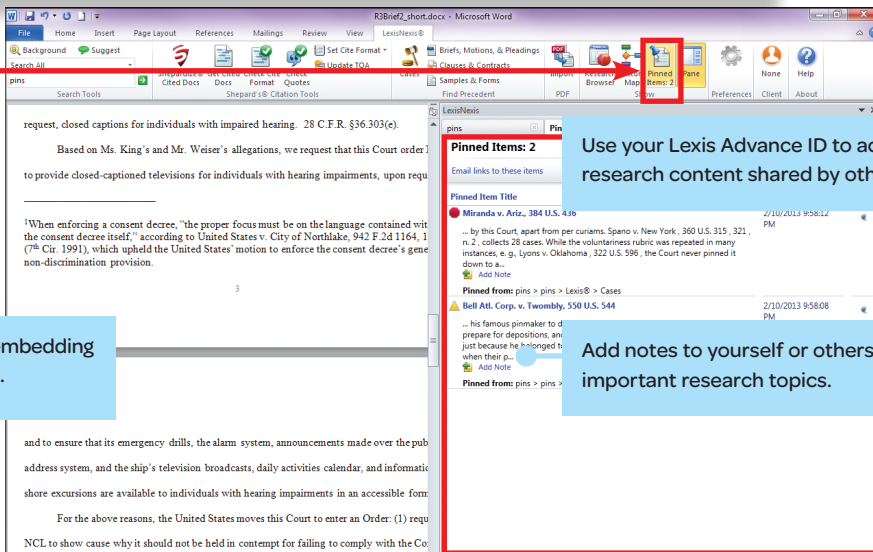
R3Brief2_short.docx - Microsoft Word

File Home Insert Page Layout References Mailings Review View LexisNexis®

Background Suggest
Search All
pins
Search Tools

Shepardize® Cited Docs | Get Cited Docs | Check Cite Format | Check Quotes
Set Cite Format
Update TOA
Shepard's® Citation Tools

Cases
Briefs, Motions, & Pleadings
Clauses & Contracts
Samples & Forms
Find Precedent

Import
PDF

Research Browser | Map | Pinned Items: 2 | Pane
Show

Preferences
None
Client
Help
About

request, closed captions for individuals with impaired hearing. 28 C.F.R. §36.303(e).

Based on Ms. King's and Mr. Weiser's allegations, we request that this Court order N

to provide closed-captioned televisions for individuals with hearing impairments, upon requ

¹When enforcing a consent decree, "the proper focus must be on the language contained wit the consent decree itself," according to United States v. City of Northlake, 942 F.2d 1164, 1 (7th Cir. 1991), which upheld the United States' motion to enforce the consent decree's gene non-discrimination provision.

3

mbedding
.

and to ensure that its emergency drills, the alarm system, announcements made over the pub

address system, and the ship's television broadcasts, daily activities calendar, and informatio

shore excursions are available to individuals with hearing impairments in an accessible form

For the above reasons, the United States moves this Court to enter an Order: (1) requ

NCL to show cause why it should not be held in contempt for failing to comply with the Co

LexisNexis
pins
Pinned Items: 2
Email links to these items
Pinned Item Title

Miranda v. Ariz., 384 U.S. 436
... by this Court, apart from per curiams. Spano v. New York, 360 U.S. 315, 321, n. 2, collects 28 cases. While the voluntariness rubric was repeated in many instances, e. g., Lyons v. Oklahoma, 322 U.S. 596, the Court never pinned it down to a...
Add Note
Pinned from: pins > pins > Lexis® > Cases
2/10/2013 9:58:12 PM

Bell Atl. Corp. v. Twombly, 550 U.S. 544
... his famous pinmaker to d prepare for depositions, an just because he belonged t when their p...
Add Note
Pinned from: pins > pins >
2/10/2013 9:58:08 PM

Use your Lexis Advance ID to ac research content shared by oth

Add notes to yourself or others important research topics.